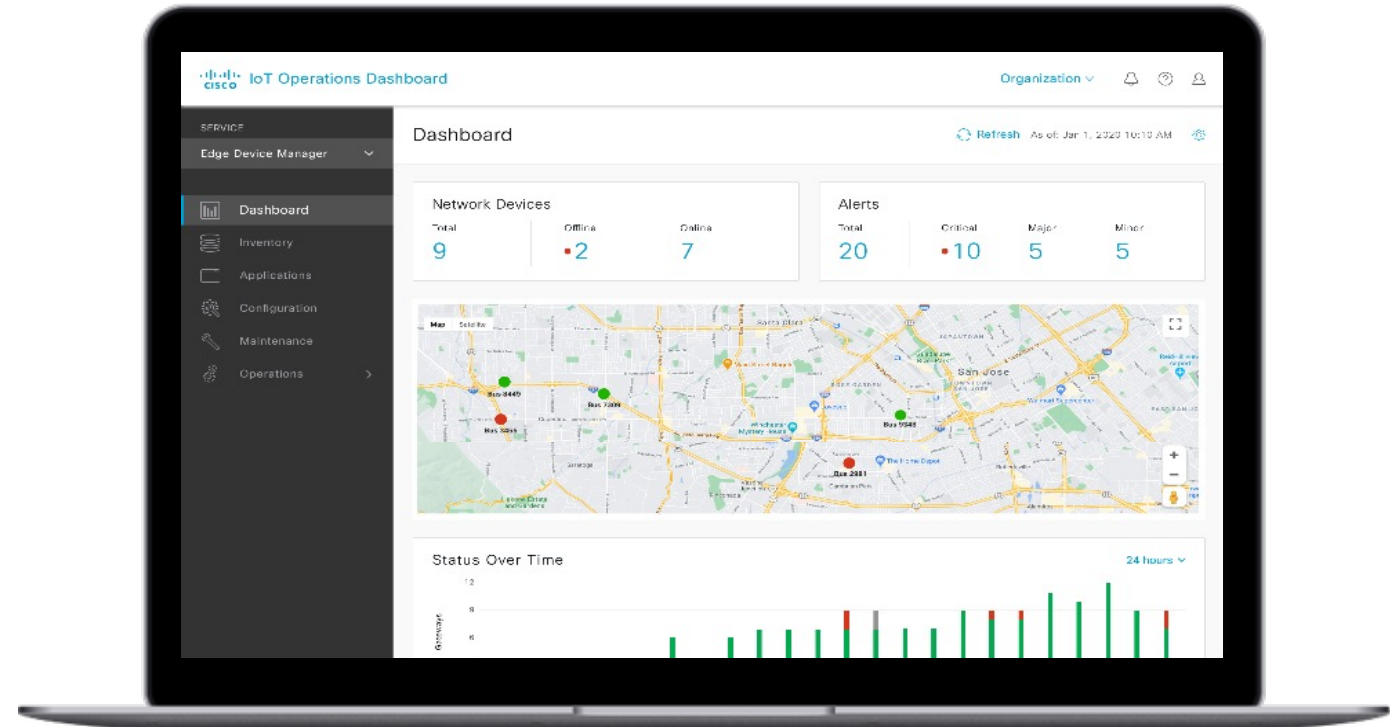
cisco IoT Operations Dashboard

Organization

SERVICE

Edge Device Manager

Dashboard

Inventory

Applications

Configuration

Maintenance

Operations

Dashboard

Refresh As of: Jan 1, 2020 10:10 AM

Network Devices

| Total | Offline | Online |
|---|---|---|
| 9 | 2 | 7 |

Alerts

| Total | Critical | Major | Minor |
|---|---|---|---|
| 20 | 10 | 5 | 5 |

Map Satellite

Bus 8449

Bus 7308

Bus 3255

Bus 9948

Bus 2881

San Jose

Santa Clara

The Home Depot

+

−

Status Over Time

24 hours

12

8

6

Gateways